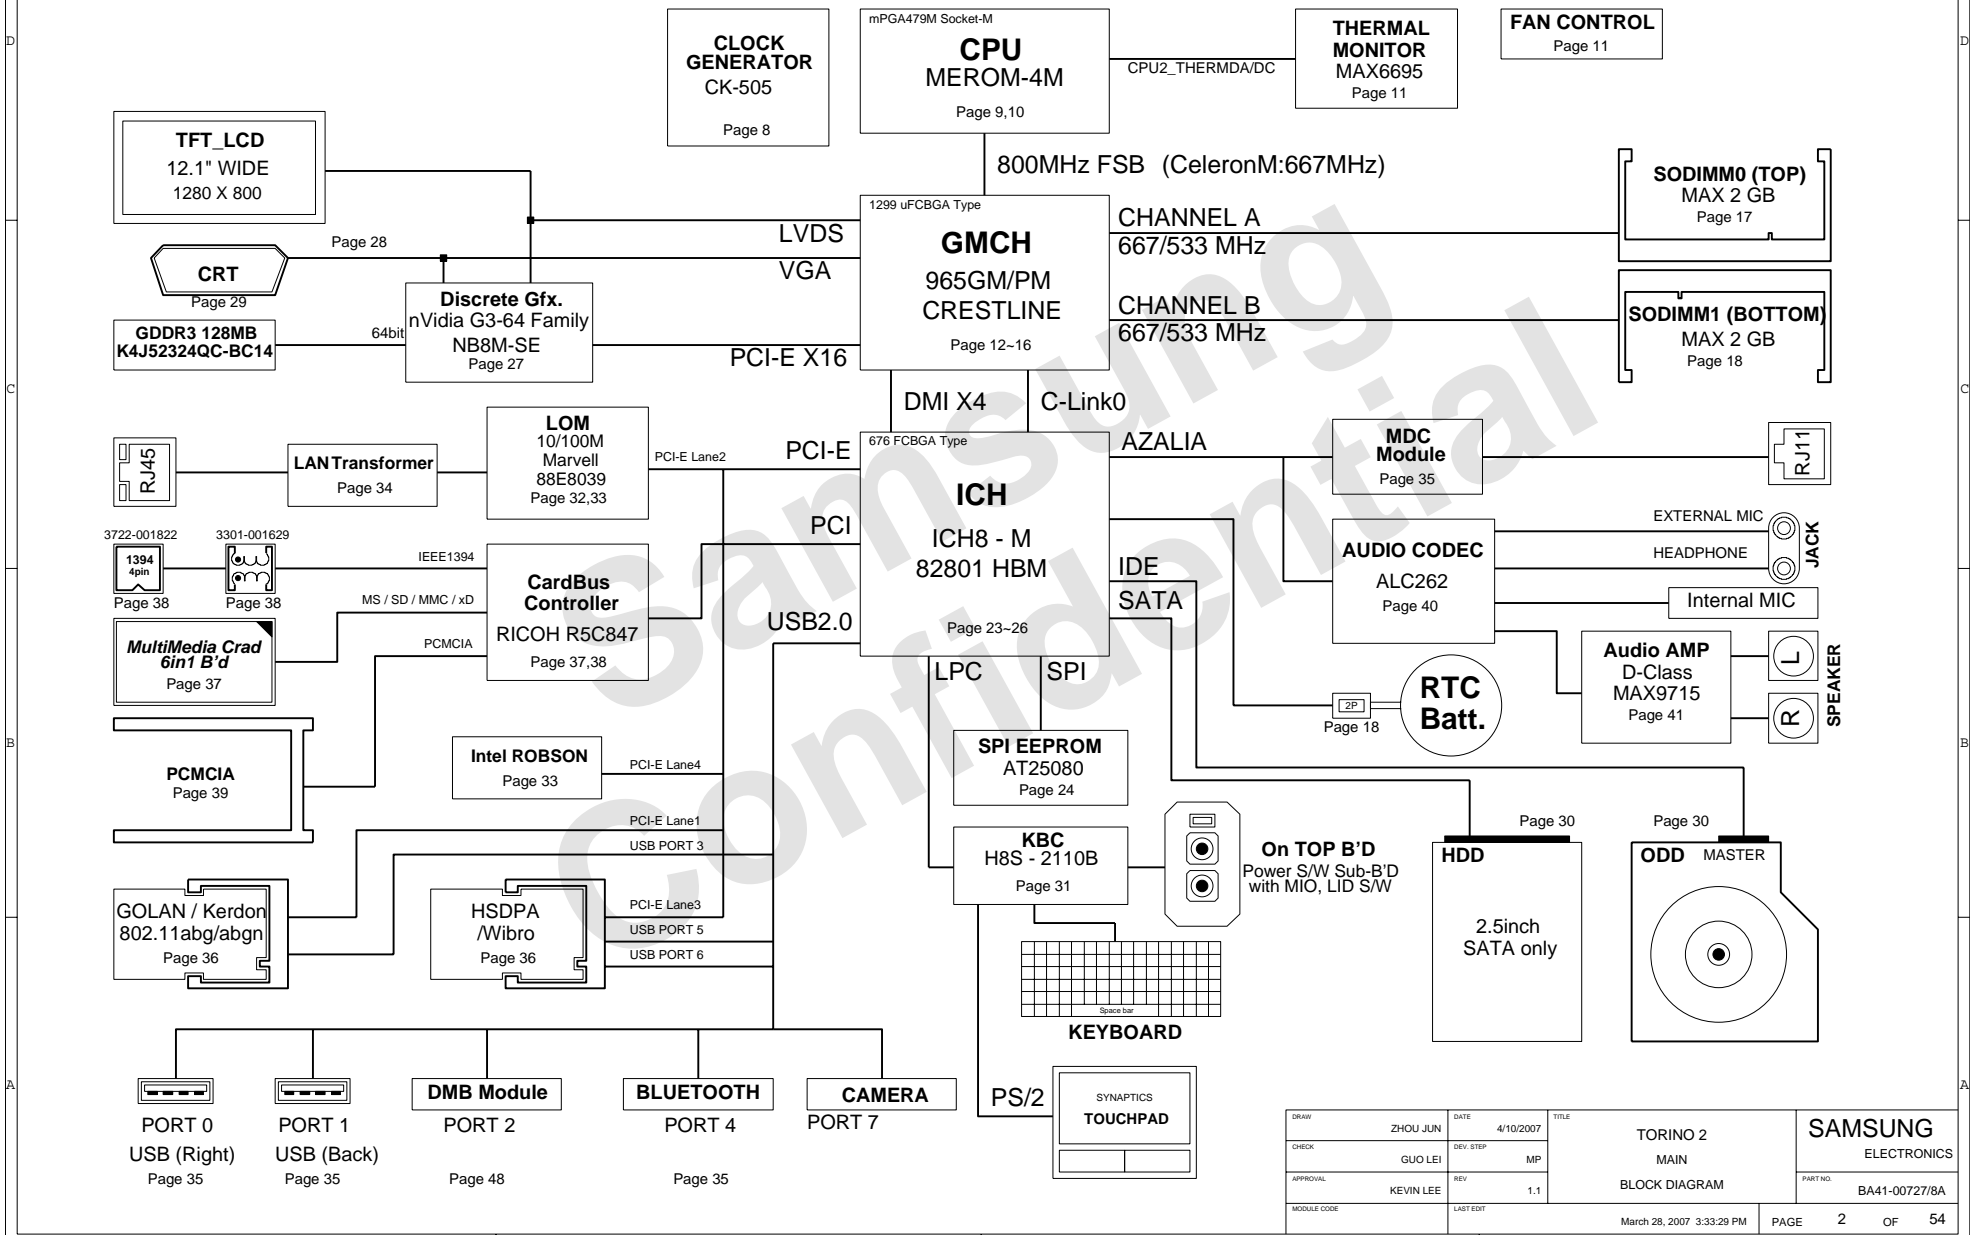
D

CLOCK GENERATOR
CK-505
Page 8

mPGA479M Socket-M
CPU
MEROM-4M
Page 9,10

CPU2_THERMDA/DC

THERMAL MONITOR
MAX6695
Page 11

FAN CONTROL
Page 11

D

TFT_LCD
12.1" WIDE
1280 X 800

800MHz FSB (CeleronM:667MHz)

SODIMM0 (TOP)
MAX 2 GB
Page 17

1299 uFCBGA Type
GMCH
965GM/PM
CRESTLINE
Page 12~16

CHANNEL A
667/533 MHz

CHANNEL B
667/533 MHz

SODIMM1 (BOTTOM)
MAX 2 GB
Page 18

Page 28
LVDS
VGA

CRT
Page 29

Discrete Gfx.
nVidia G3-64 Family
NB8M-SE
Page 27

GDDR3 128MB
K4J52324QC-BC14

64bit

PCI-E X16

C

DMI X4
C-Link0

C

RJ45

LAN Transformer
Page 34

LOM
10/100M
Marvell
88E8039
Page 32,33

PCI-E Lane2
PCI-E

676 FCBGA Type
ICH
ICH8 - M
82801 HBM
Page 23~26

AZALIA

MDC Module
Page 35

RJ11

3722-001822
1394 4pin
Page 38

3301-001629
Page 38

IEEE1394

CardBus Controller
RICOH R5C847
Page 37,38

PCI

MS / SD / MMC / xD

PCMCIA

MultiMedia Crad 6in1 B'd
Page 37

USB2.0

IDE
SATA

EXTERNAL MIC
HEADPHONE
JACK

AUDIO CODEC
ALC262
Page 40

Internal MIC

Audio AMP
D-Class
MAX9715
Page 41

L
R
SPEAKER

LPC
SPI

2P
Page 18

RTC Batt.

B

PCMCIA
Page 39

Intel ROBSON
Page 33

PCI-E Lane4

SPI EEPROM
AT25080
Page 24

B

PCI-E Lane1
USB PORT 3

KBC
H8S - 2110B
Page 31

On TOP B'D
Power S/W Sub-B'D
with MIO, LID S/W

Page 30
HDD
2.5inch
SATA only

Page 30
ODD MASTER

GOLAN / Kerdon
802.11abg/abgn
Page 36

HSDPA
/Wibro
Page 36

PCI-E Lane3
USB PORT 5
USB PORT 6

Space bar
KEYBOARD

A

PORT 0
USB (Right)
Page 35

PORT 1
USB (Back)
Page 35

DMB Module
PORT 2
Page 48

BLUETOOTH
PORT 4
Page 35

CAMERA
PORT 7

PS/2

SYNAPTICS
TOUCHPAD

A

| DRAW ZHOU JUN | DATE 4/10/2007 | TITLE TORINO 2 | SAMSUNG ELECTRONICS |
|---|---|---|---|
| CHECK GUO LEI | DEV. STEP MP | MAIN | |
| APPROVAL KEVIN LEE | REV 1.1 | BLOCK DIAGRAM | PART NO. BA41-00727/8A |
| MODULE CODE | LAST EDIT | March 28, 2007 3:33:29 PM | PAGE 2 OF 54 |

Samsung Confidential